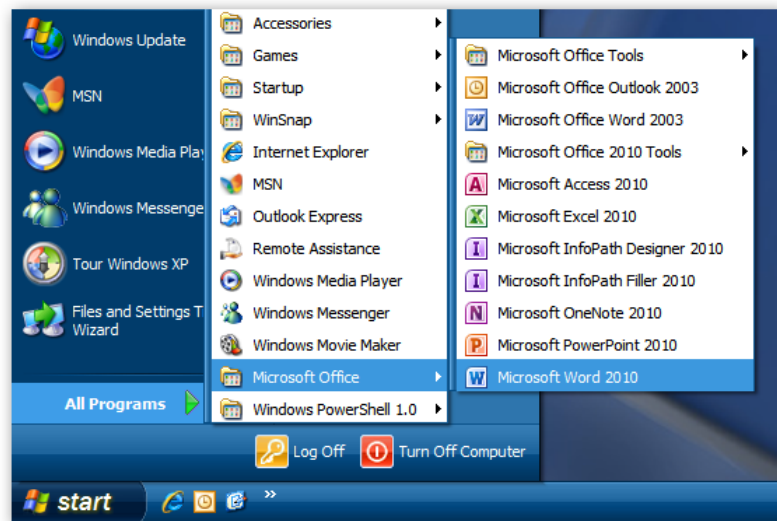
Windows Update

MSN

Windows Media Play

Windows Messenge

Tour Windows XP

Files and Settings T Wizard

All Programs

Accessories
Games
Startup
WinSnap
Internet Explorer
MSN
Outlook Express
Remote Assistance
Windows Media Player
Windows Messenger
Windows Movie Maker
Microsoft Office
Windows PowerShell 1.0

Microsoft Office Tools
Microsoft Office Outlook 2003
Microsoft Office Word 2003
Microsoft Office 2010 Tools
Microsoft Access 2010
Microsoft Excel 2010
Microsoft InfoPath Designer 2010
Microsoft InfoPath Filler 2010
Microsoft OneNote 2010
Microsoft PowerPoint 2010
Microsoft Word 2010

Log Off
Turn Off Computer

start
»